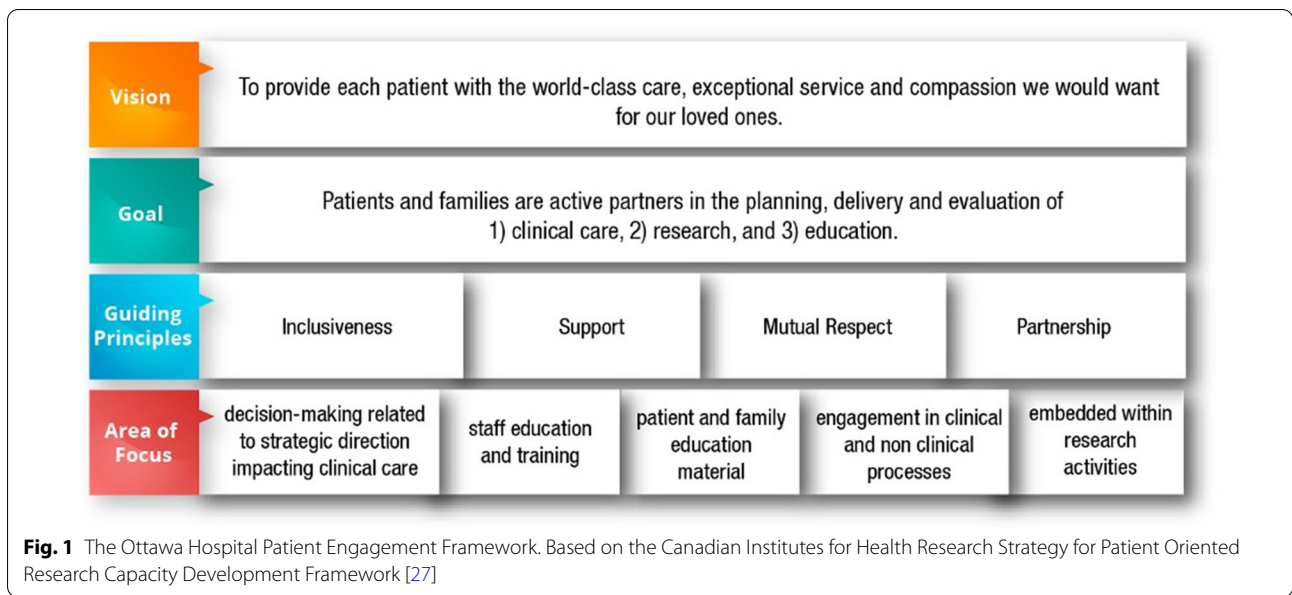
Vision

To provide each patient with the world-class care, exceptional service and compassion we would want for our loved ones.

Goal

Patients and families are active partners in the planning, delivery and evaluation of 1) clinical care, 2) research, and 3) education.

Guiding Principles

Inclusiveness

Support

Mutual Respect

Partnership

Area of Focus

decision-making related to strategic direction impacting clinical care

staff education and training

patient and family education material

engagement in clinical and non clinical processes

embedded within research activities

**Fig. 1** The Ottawa Hospital Patient Engagement Framework. Based on the Canadian Institutes for Health Research Strategy for Patient Oriented Research Capacity Development Framework [27]